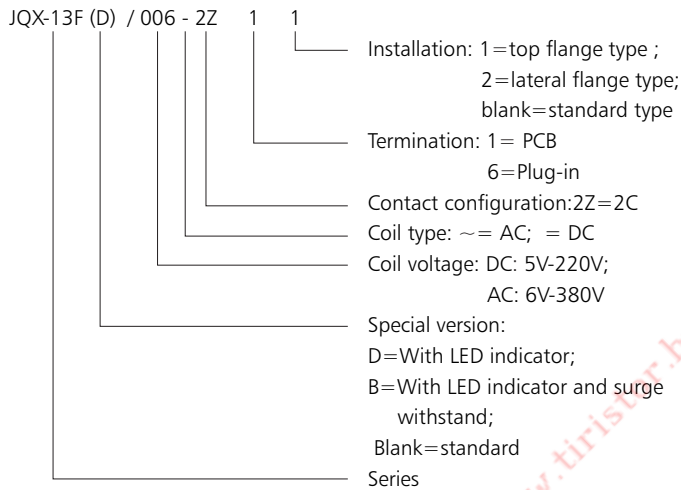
JQX-13F (D) / 006 - 2Z 1 1

Installation: 1=top flange type ;
2=lateral flange type;
blank=standard type

Termination: 1= PCB
6=Plug-in

Contact configuration:2Z=2C

Coil type: ~= AC; = DC

Coil voltage: DC: 5V-220V;
AC: 6V-380V

Special version:
D=With LED indicator;
B=With LED indicator and surge withstand;
Blank=standard

Series

www.tiristor.h